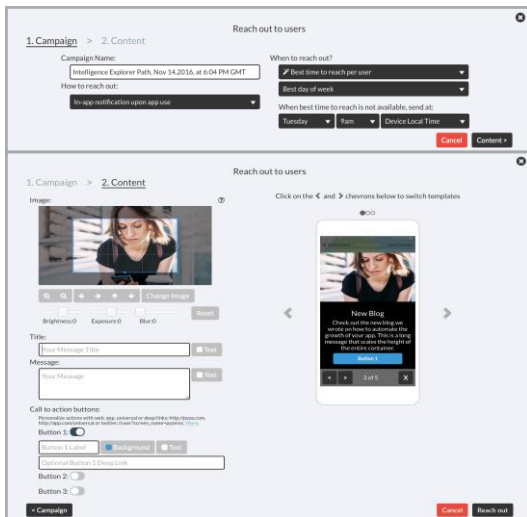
Reach out to users

1. Campaign > 2. Content

Campaign Name:

Intelligence Explorer Path, Nov 14,2016, at 6:04 PM GMT

How to reach out:

In-app notification upon app use

When to reach out?

Best time to reach per user

Best day of week

When best time to reach is not available, send at:

Tuesday | 9am | Device Local Time

Cancel | Content ›

Reach out to users

1. Campaign > 2. Content

Image:

Change Image

Reset

Brightness:0 Exposure:0 Blur:0

Title:

Your Message Title

Text

Message:

Your Message

Text

Call to action buttons:

Personalize actions with web, app, universal or deep links: http://joyoo.com, http://app.com/universal or twitter://user?screen_name=joyoo. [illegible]

Button 1:

Button 1 Label

Background

Text

Optional Button 1 Deep Link

Button 2:

Button 3:

‹ Campaign

Click on the ‹ and › chevrons below to switch templates

New Blog

Check out the new blog we wrote on how to automate the growth of your app. This is a long message that scales the height of the entire container.

Button 1

3 of 5

X

Cancel | Reach out